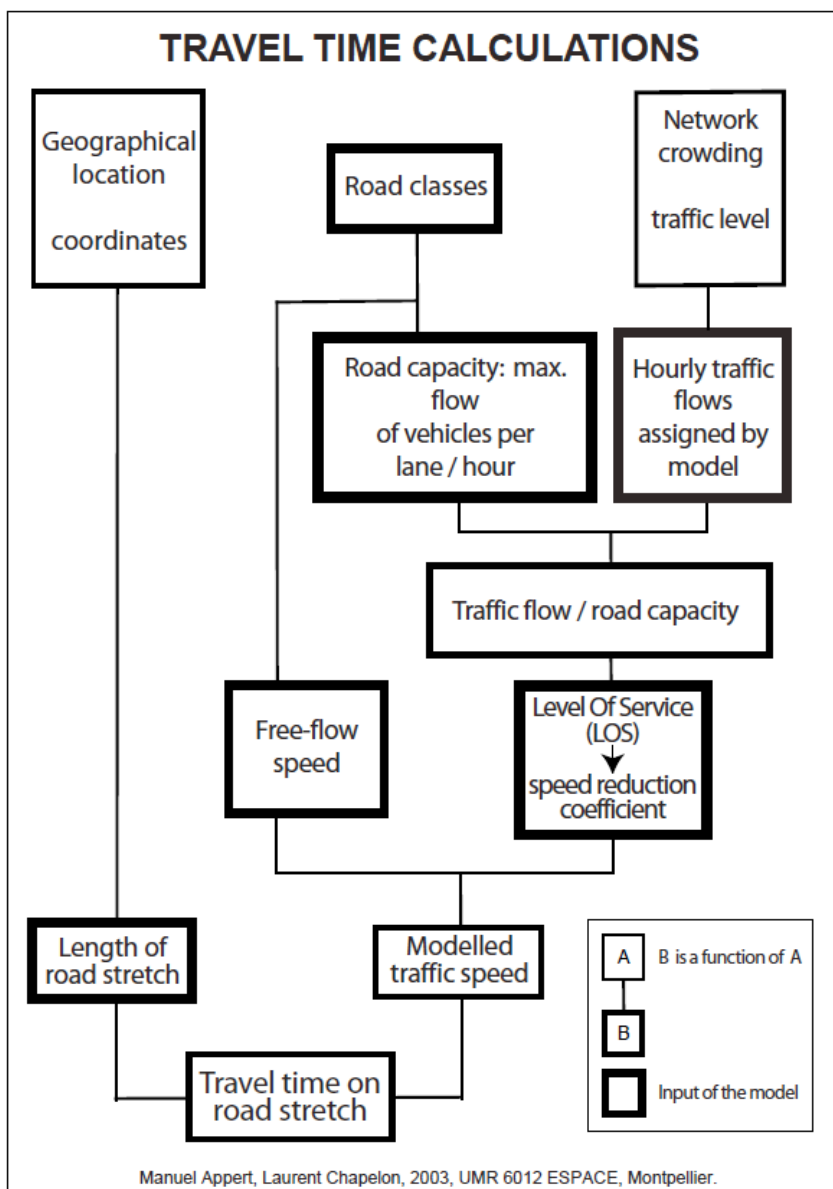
TRAVEL TIME CALCULATIONS

Geographical location

coordinates

Road classes

Network crowding

traffic level

Road capacity: max. flow of vehicles per lane / hour

Hourly traffic flows assigned by model

Traffic flow / road capacity

Free-flow speed

Level Of Service (LOS)

speed reduction coefficient

Length of road stretch

Modelled traffic speed

Travel time on road stretch

A

B is a function of A

B

Input of the model

Manuel Appert, Laurent Chapelon, 2003, UMR 6012 ESPACE, Montpellier.